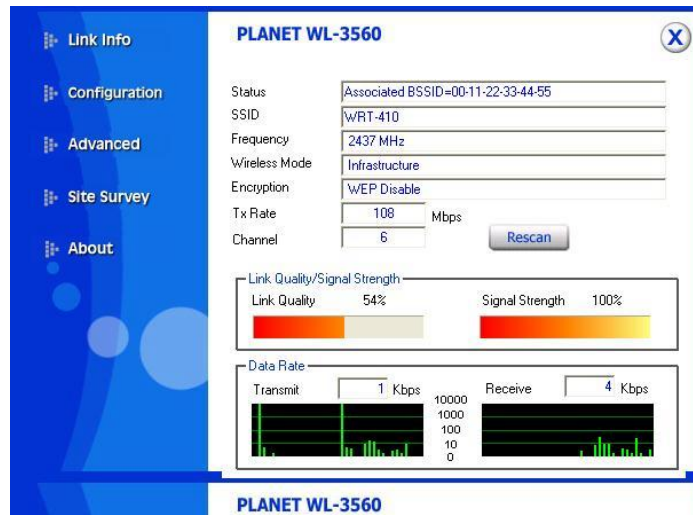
Link Info
Configuration
Advanced
Site Survey
About

PLANET WL-3560

X

Status Associated BSSID=00-11-22-33-44-55
SSID WRT-410
Frequency 2437 MHz
Wireless Mode Infrastructure
Encryption WEP Disable
Tx Rate 108 Mbps
Channel 6
Rescan

Link Quality/Signal Strength
Link Quality 54%
Signal Strength 100%

Data Rate
Transmit 1 Kbps
10000
1000
100
10
0
Receive 4 Kbps

PLANET WL-3560